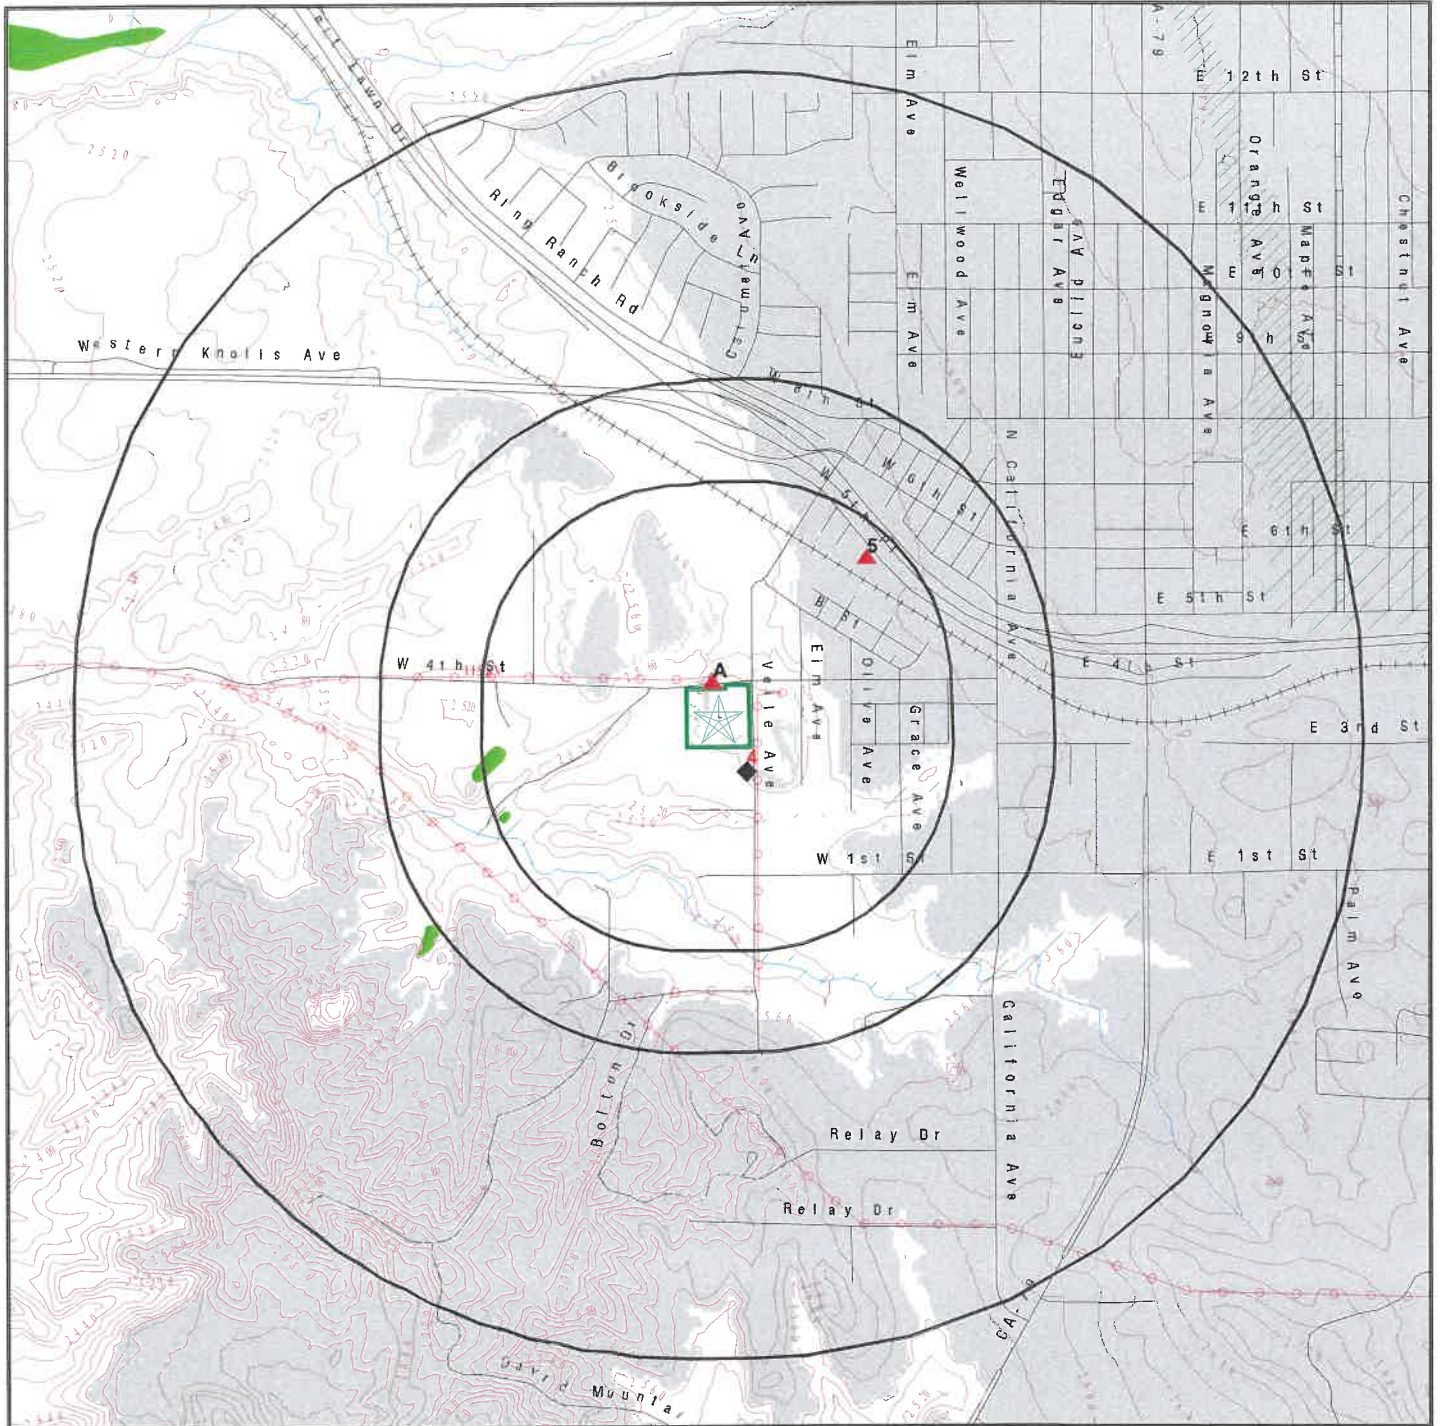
Elm Ave
E 12th St
Brookside Ln
Ring Ranch Rd
Calumet Ave
Wellwood Ave
Edgar Ave
Euclid Ave
Orange Ave
E 11th St
Maple Ave
Chestnut Ave
E 10th St
Elm Ave
Magnolia Ave
9th St
Western Knolls Ave
W 8th St
W 6th St
W 5th St
N California Ave
E 6th St
5
B St
E 5th St
W 4th St
A
Velle Ave
Elm Ave
Olive Ave
Grace Ave
E 4th St
E 3rd St
W 1st St
E 1st St
Palm Ave
Bolton Dr
California Ave
Relay Dr
Relay Dr
David Mountai
2520
2520